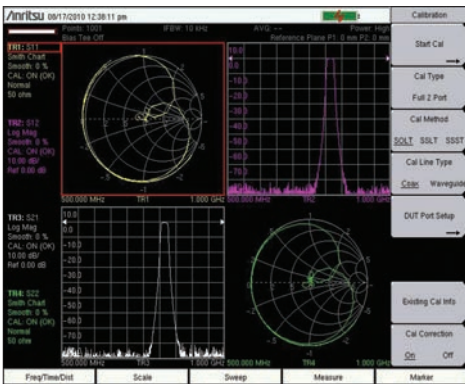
/inritsu 09/17/2010 12:38:11 pm

Points: 1003
Bias Tee Off

IFBW: 10 kHz

AVG: --

Power: High
Reference Plane P1: 0 mm P2: 0 mm

Calibration

Start Cal

Cal Type
Full 2 Port

Cal Method
SOLT SSLT SSST

Cal Line Type
Coax Waveguide

DUT Port Setup

Existing Cal Info

Cal Correction
On Off

TR1: S11
Smith Chart
Smooth: 0 %
CAL: ON (OK)
Normal
50 ohm

TR2: S12
Log Mag
Smooth: 0 %
CAL: ON (OK)
10.00 dB/
Ref 0.00 dB

TR3: S21
Log Mag
Smooth: 0 %
CAL: ON (OK)
10.00 dB/
Ref 0.00 dB

TR4: S22
Smith Chart
Smooth: 0 %
CAL: ON (OK)
Normal
50 ohm

10.0
0.0
-10.0
-20.0
-30.0
-40.0
-50.0
-60.0
-70.0
-80.0

500.000 MHz TR1 1.000 GHz
500.000 MHz TR2 1.000 GHz
500.000 MHz TR3 1.000 GHz
500.000 MHz TR4 1.000 GHz

Freq/Time/Dist Scale Sweep Measure Marker